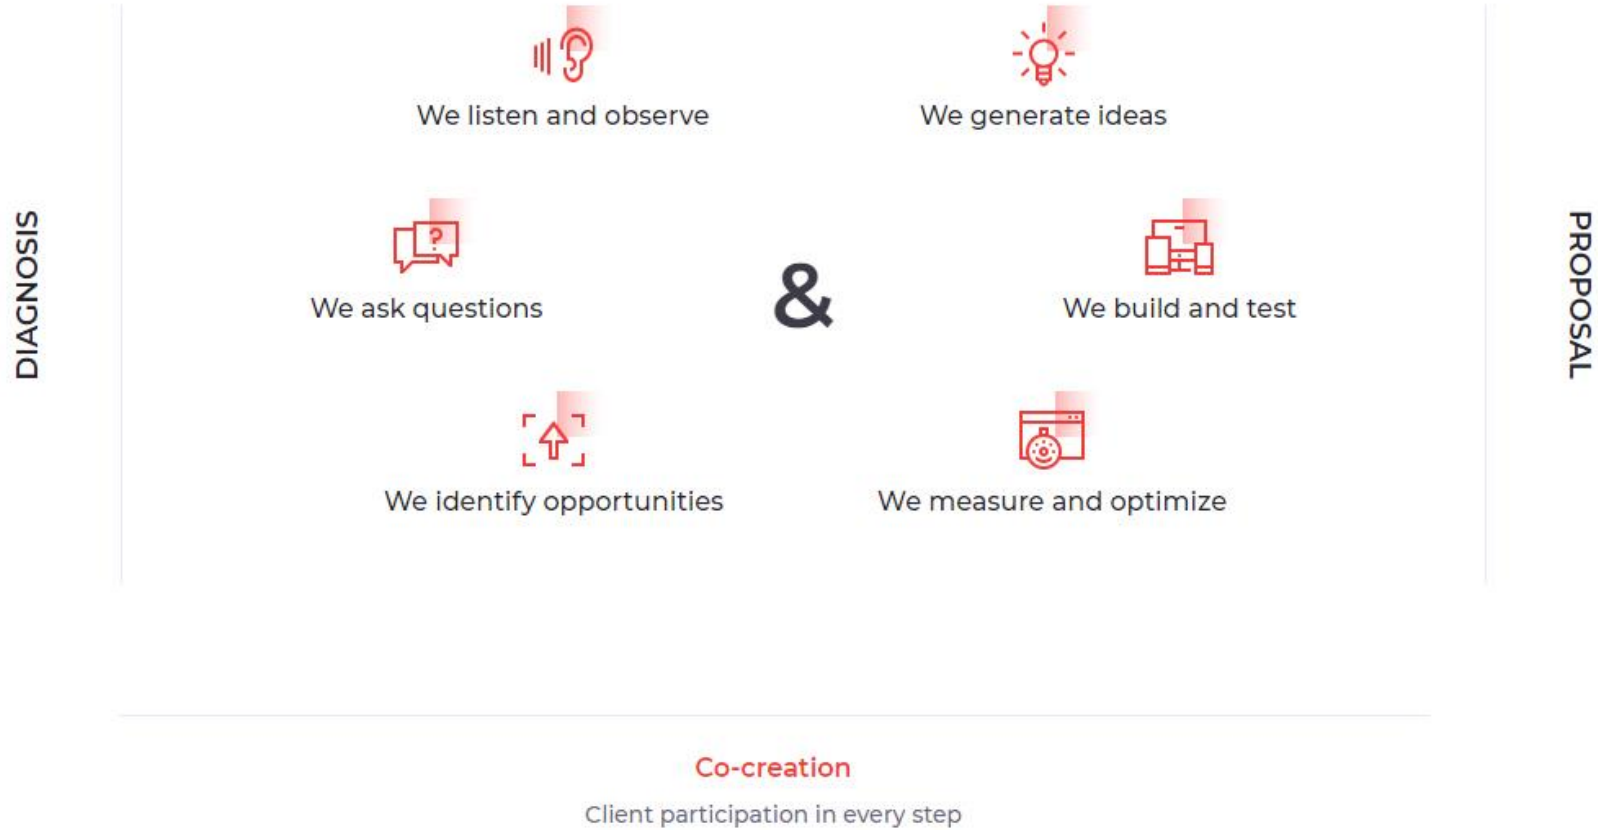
DIAGNOSIS

We listen and observe

We ask questions

We identify opportunities

&

We generate ideas

We build and test

We measure and optimize

PROPOSAL

Co-creation

Client participation in every step